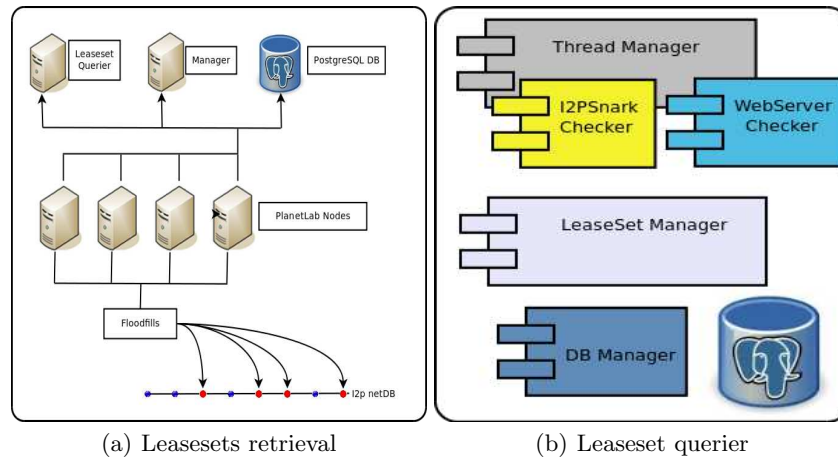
Leaseset Querier

Manager

PostgreSQL DB

PlanetLab Nodes

Floodfills

I2p netDB

(a) Leasesets retrieval

Thread Manager

I2PSnark Checker

WebServer Checker

LeaseSet Manager

DB Manager

(b) Leaseset querier